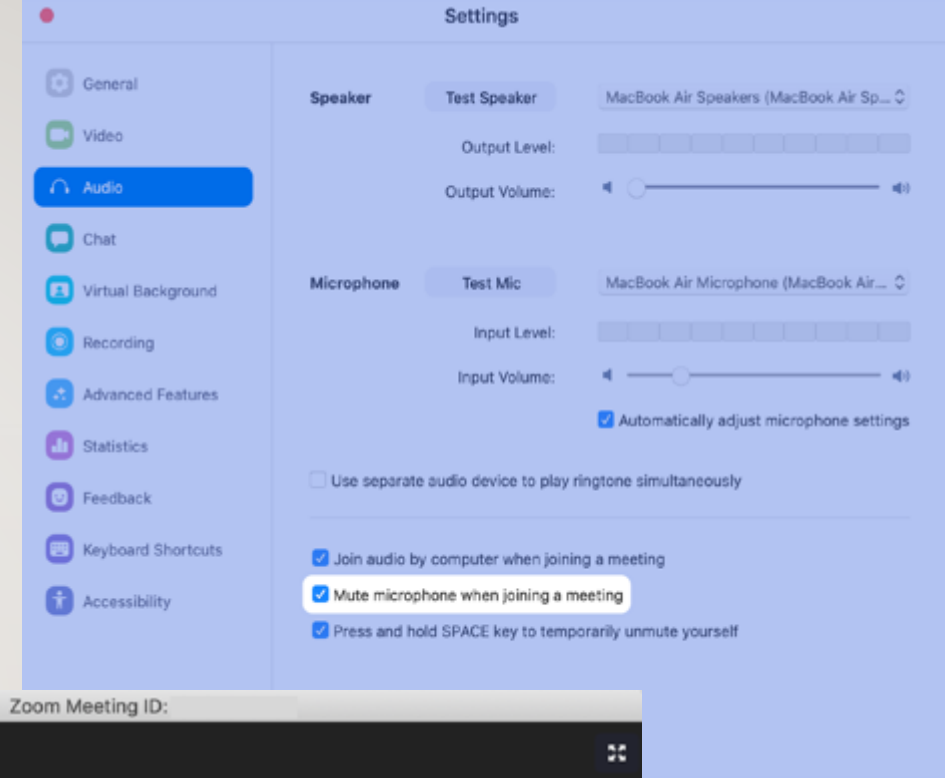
Settings

General
Video
Audio
Chat
Virtual Background
Recording
Advanced Features
Statistics
Feedback
Keyboard Shortcuts
Accessibility

Speaker Test Speaker MacBook Air Speakers (MacBook Air Sp...

Output Level:

Output Volume:

Microphone Test Mic MacBook Air Microphone (MacBook Air...

Input Level:

Input Volume:

Automatically adjust microphone settings

Use separate audio device to play ringtone simultaneously

Join audio by computer when joining a meeting

Mute microphone when joining a meeting

Press and hold SPACE key to temporarily unmute yourself

Zoom Meeting ID: